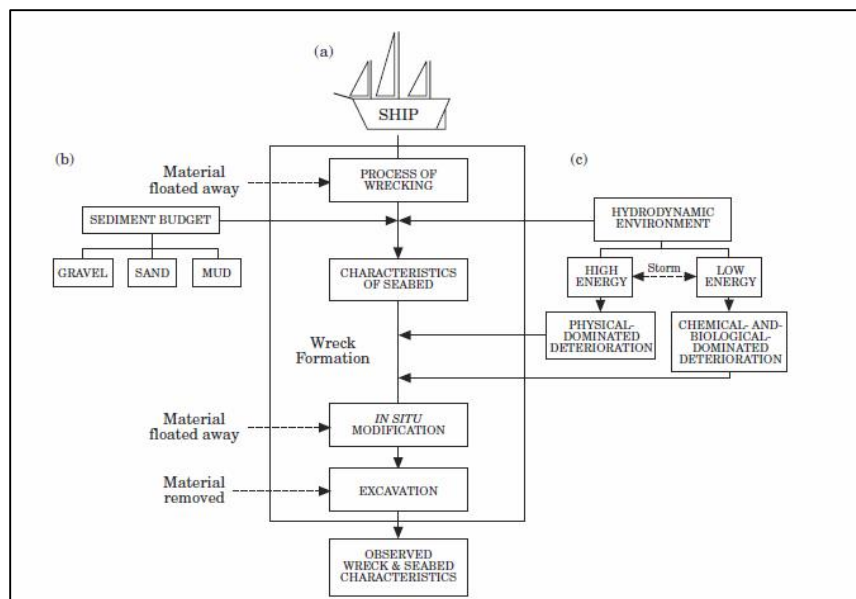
(a)

SHIP

(b)

Material floated away

PROCESS OF WRECKING

(c)

SEDIMENT BUDGET

HYDRODYNAMIC ENVIRONMENT

GRAVEL

SAND

MUD

CHARACTERISTICS OF SEABED

HIGH ENERGY

Storm

LOW ENERGY

PHYSICAL-DOMINATED DETERIORATION

CHEMICAL- AND-BIOLOGICAL-DOMINATED DETERIORATION

Wreck Formation

Material floated away

*IN SITU* MODIFICATION

Material removed

EXCAVATION

OBSERVED WRECK & SEABED CHARACTERISTICS